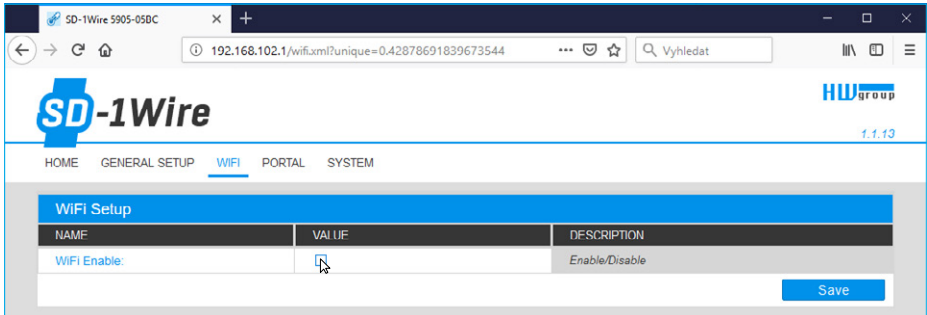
SD-1Wire 5905-05BC

192.168.102.1/wifi.xml?unique=0.42878691839673544

Vyhledat

SD-1Wire

HW group

1.1.13

HOME GENERAL SETUP WIFI PORTAL SYSTEM

WiFi Setup

| NAME | VALUE | DESCRIPTION |
|---|---|---|
| WiFi Enable: | | Enable/Disable |

Save